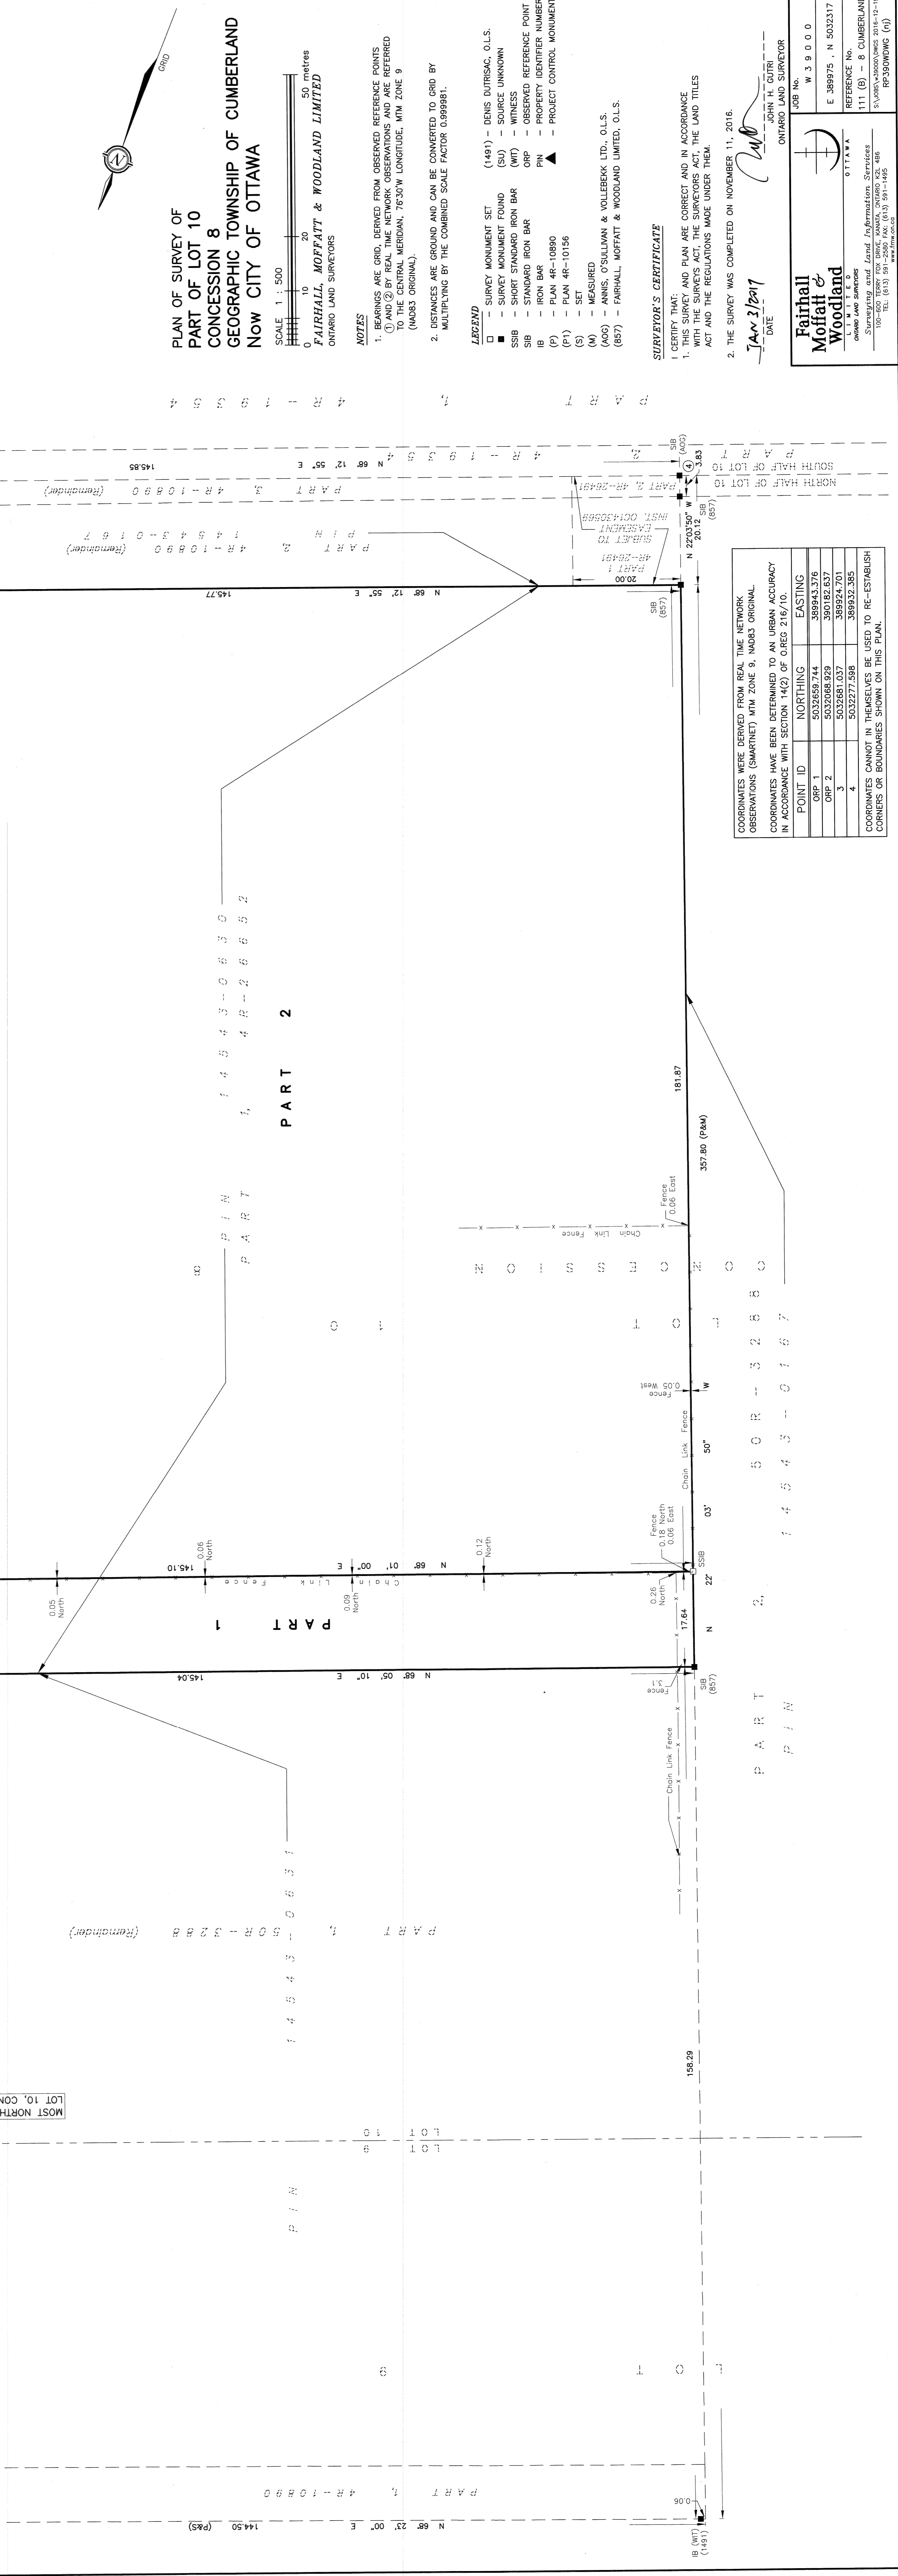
PLAN OF SURVEY OF
PART OF LOT 10
CONCESSION 8
GEOGRAPHIC TOWNSHIP OF CUMBERLAND
Now CITY OF OTTAWA

SCALE 1 : 500
0 10 20 50 metres
FAIRHALL, MOFFATT & WOODLAND LIMITED
ONTARIO LAND SURVEYORS

NOTES
1. BEARINGS ARE GRID, DERIVED FROM OBSERVED REFERENCE POINTS ① AND ② BY REAL TIME NETWORK OBSERVATIONS AND ARE REFERRED TO THE CENTRAL MERIDIAN, 76°30'W LONGITUDE, MTM ZONE 9 (NAD83 ORIGINAL).

2. DISTANCES ARE GROUND AND CAN BE CONVERTED TO GRID BY MULTIPLYING BY THE COMBINED SCALE FACTOR 0.999981.

LEGEND
□ - SURVEY MONUMENT SET
■ - SURVEY MONUMENT FOUND
SSIB - SHORT STANDARD IRON BAR
SIB - STANDARD IRON BAR
IB - IRON BAR
(P) - PLAN 4R-10890
(P1) - PLAN 4R-10156
(S) - SET
(M) - MEASURED
(AOG) - ANNIS, O'SULLIVAN & VOLLEBEKK LTD., O.L.S.
(857) - FAIRHALL, MOFFATT & WOODLAND LIMITED, O.L.S.
(1491) - DENIS DUTRISAC, O.L.S.
(SU) - SOURCE UNKNOWN
(WIT) - WITNESS
ORP - OBSERVED REFERENCE POINT
PIN - PROPERTY IDENTIFIER NUMBER
▲ - PROJECT CONTROL MONUMENT

SURVEYOR'S CERTIFICATE
I CERTIFY THAT:
1. THIS SURVEY AND PLAN ARE CORRECT AND IN ACCORDANCE WITH THE SURVEYORS ACT, THE SURVEYORS ACT, THE LAND TITLES ACT AND THE REGULATIONS MADE UNDER THEM.

2. THE SURVEY WAS COMPLETED ON NOVEMBER 11, 2016.

JAN 2/2017
DATE
JOHN H. GUTRI
ONTARIO LAND SURVEYOR

Fairhall Moffatt & Woodland
LIMITED
ONTARIO LAND SURVEYORS
Surveying and Land Information Services
100-600 TERRY FOX DRIVE, KANATA, ONTARIO K2L 4B6
TEL: (613) 591-2580 FAX: (613) 591-1495
www.fmw.on.ca
OTTAWA
JOB No.
W 3 9 0 0 0
E 389975 , N 5032317
REFERENCE No.
111 (B) - 8 CUMBERLAND
RP390WDWG (nj)

COORDINATES WERE DERIVED FROM REAL TIME NETWORK OBSERVATIONS (SMARTNET) MTM ZONE 9, NAD83 ORIGINAL.
COORDINATES HAVE BEEN DETERMINED TO AN URBAN ACCURACY IN ACCORDANCE WITH SECTION 14(2) OF O.REG 216/10.

| POINT ID | NORTHING | EASTING |
|---|---|---|
| ORP 1 | 5032659.744 | 389943.376 |
| ORP 2 | 5032068.929 | 390182.637 |
| 3 | 5032681.037 | 389924.701 |
| 4 | 5032277.598 | 389932.385 |

COORDINATES CANNOT IN THEMSELVES BE USED TO RE-ESTABLISH CORNERS OR BOUNDARIES SHOWN ON THIS PLAN.

GRID
PART 2
PART 1
PIN 14543-0650
PART 2, 4R-26652
PART 2, 4R-10890 (Remainder)
PIN 14543-0167
PART 3, 4R-10890 (Remainder)
4R-19554
PART
PART 2, 4R-26491
SUBJECT TO EASEMENT INST. OC1435588
PART 1 4R-26491
20.00
N 68° 12' 55" E 145.77
N 68° 12' 55" E 145.85
SOUTH HALF OF LOT 10
NORTH HALF OF LOT 10
SIB (AOG)
3.83
SIB (857)
N 22°03'50" W 20.12
181.87
357.80 (P&M)
CONCESSION 8
PIN 14543-0167
PART 2, 50R-3288
PIN PART
Fence 0.06 East
Chain Link Fence
Fence 0.05 West
Fence 0.18 North 0.06 East
N 22° 03' 50" W
SSIB
17.64
0.26 North
SIB (857)
Fence 1.5
N 68° 10' 00" E 145.10
N 68° 05' 10" E 145.04
0.06 North
0.12 North
0.09 North
0.05 North
Chain Link Fence
PART 1, 50R-3288 (Remainder)
PIN 14543-0631
158.29
LOT 10
LOT 9
PIN
LOT 9
MOST NORTH LOT 10, CON
PART 1, 4R-10890
N 68° 23' 00" E 144.50 (P&S)
0.06
IB (WIT) (1491)